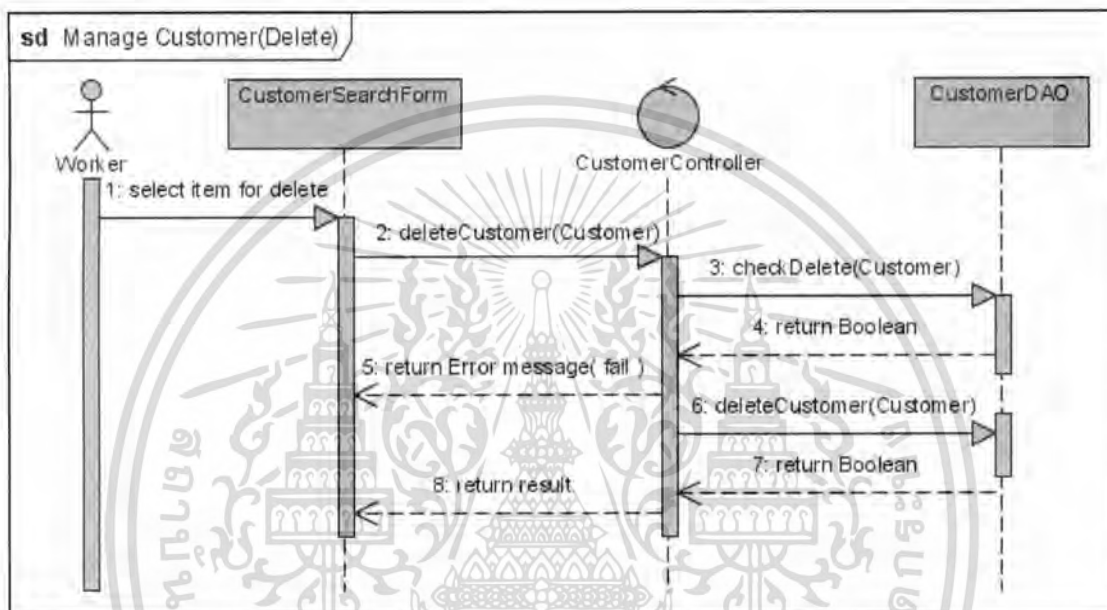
sd Manage Customer(Delete)

Worker

CustomerSearchForm

CustomerController

CustomerDAO

1: select item for delete

2: deleteCustomer(Customer)

3: checkDelete(Customer)

4: return Boolean

5: return Error message( fail )

6: deleteCustomer(Customer)

7: return Boolean

8: return result